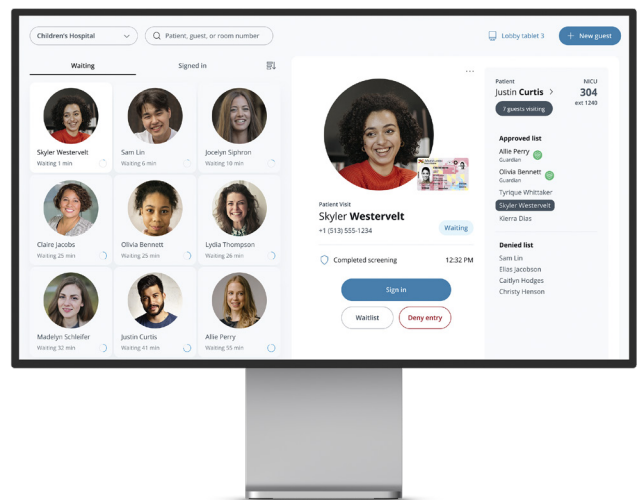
Children's Hospital

Patient, guest, or room number

Lobby tablet 3

+ New guest

Waiting

Signed in

Skyler Westervelt
Waiting 1 min

Sam Lin
Waiting 6 min

Jocelyn Siphron
Waiting 19 min

Claire Jacobs
Waiting 25 min

Olivia Bennett
Waiting 25 min

Lydia Thompson
Waiting 26 min

Madelyn Schleifer
Waiting 32 min

Justin Curtis
Waiting 41 min

Allie Perry
Waiting 55 min

...

Patient Visit
Skyler Westervelt
+1 (513) 555-1234

Waiting

Completed screening
12:32 PM

Sign in

Waitlist

Deny entry

Patient
Justin Curtis >
7 guests visiting

NICU
304
ext 1240

Approved list
Allie Perry
Guardian
Olivia Bennett
Guardian
Tyrique Whittaker
Skyler Westervelt
Kierra Dias

Denied list
Sam Lin
Elias Jacobson
Caitlyn Hodges
Christy Henson